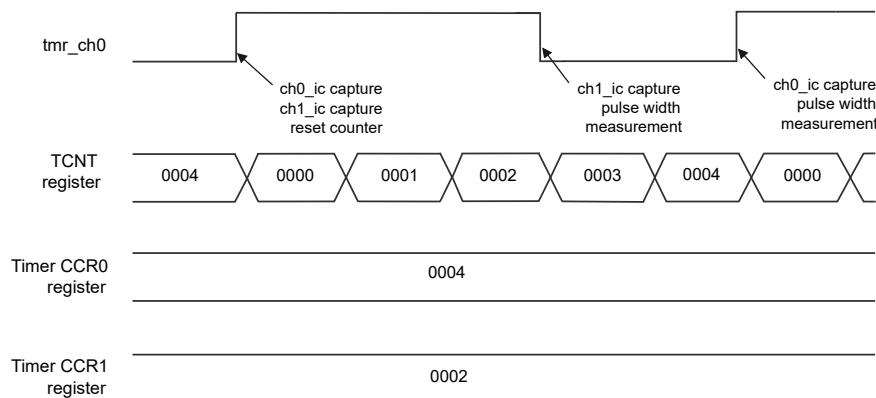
tmr_ch0

ch0_ic capture
ch1_ic capture
reset counter

ch1_ic capture
pulse width
measurement

ch0_ic capture
pulse width
measurement

TCNT
register

| 0004 | 0000 | 0001 | 0002 | 0003 | 0004 | 0000 |
|---|---|---|---|---|---|---|

Timer CCR0
register

0004

Timer CCR1
register

0002